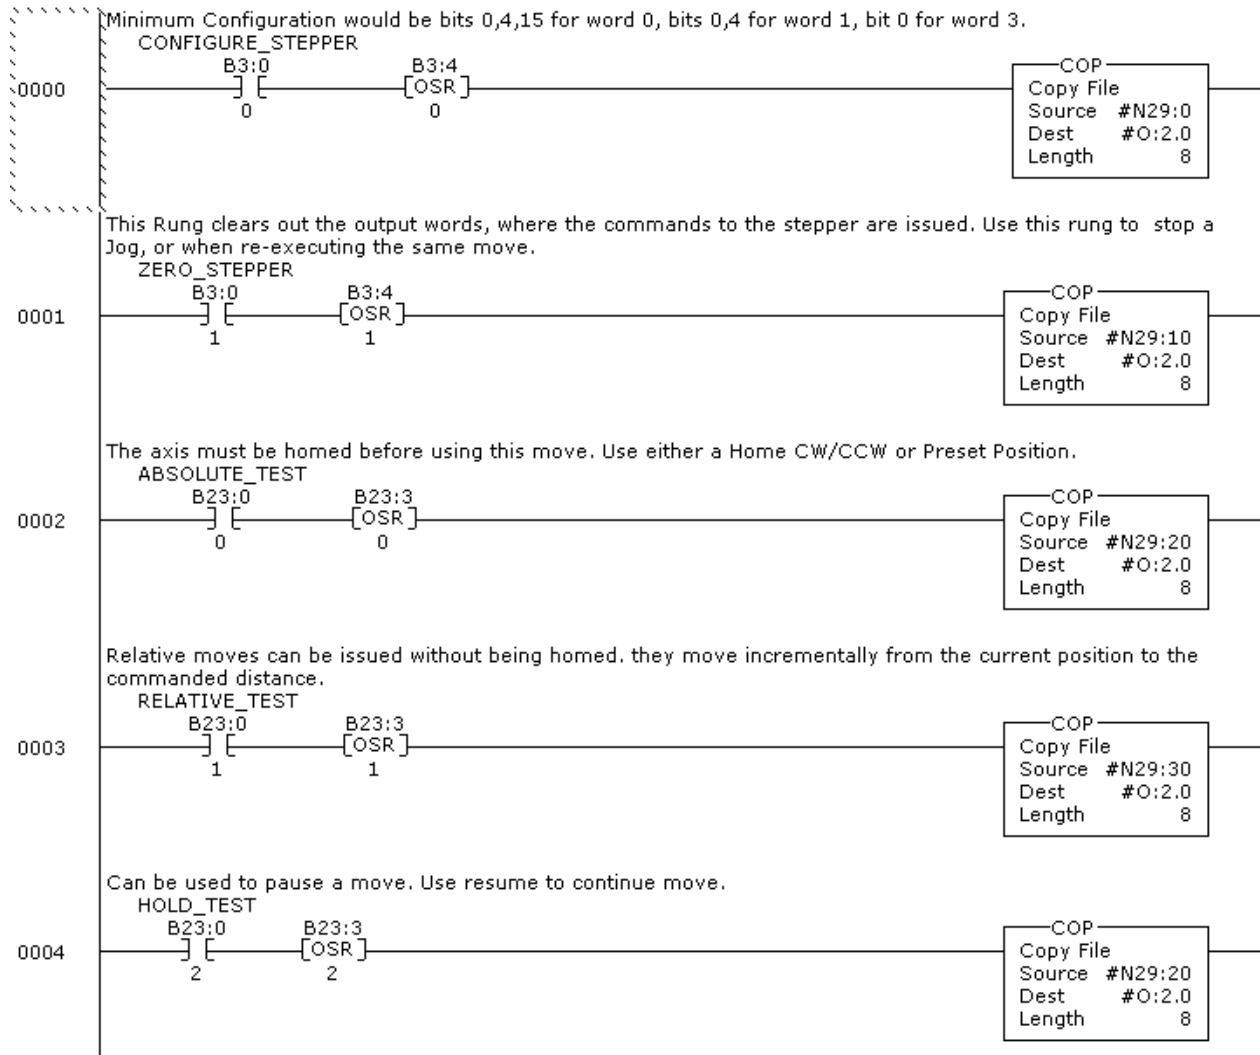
Minimum Configuration would be bits 0,4,15 for word 0, bits 0,4 for word 1, bit 0 for word 3.
CONFIGURE_STEPPER
0000
B3:0
] [
0
B3:4
[OSR]
0
COP
Copy File
Source #N29:0
Dest #O:2.0
Length 8

This Rung clears out the output words, where the commands to the stepper are issued. Use this rung to stop a Jog, or when re-executing the same move.
ZERO_STEPPER
0001
B3:0
] [
1
B3:4
[OSR]
1
COP
Copy File
Source #N29:10
Dest #O:2.0
Length 8

The axis must be homed before using this move. Use either a Home CW/CCW or Preset Position.
ABSOLUTE_TEST
0002
B23:0
] [
0
B23:3
[OSR]
0
COP
Copy File
Source #N29:20
Dest #O:2.0
Length 8

Relative moves can be issued without being homed. they move incrementally from the current position to the commanded distance.
RELATIVE_TEST
0003
B23:0
] [
1
B23:3
[OSR]
1
COP
Copy File
Source #N29:30
Dest #O:2.0
Length 8

Can be used to pause a move. Use resume to continue move.
HOLD_TEST
0004
B23:0
] [
2
B23:3
[OSR]
2
COP
Copy File
Source #N29:20
Dest #O:2.0
Length 8